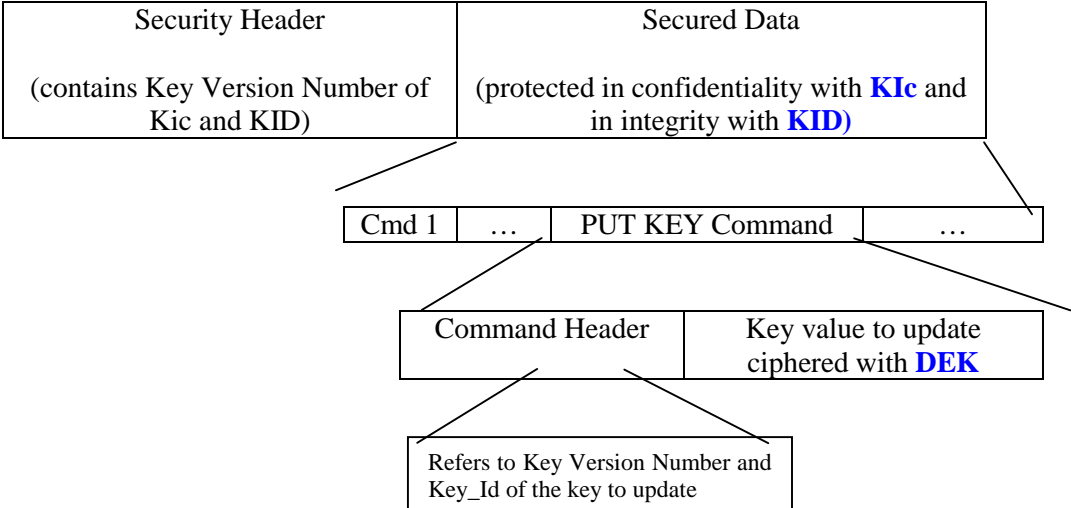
Security Header

(contains Key Version Number of Kic and KID)

Secured Data

(protected in confidentiality with **KIc** and in integrity with **KID)**

| Cmd 1 | … | PUT KEY Command | … |
|---|---|---|---|

| Command Header | Key value to update ciphered with **DEK** |
|---|---|

Refers to Key Version Number and Key_Id of the key to update